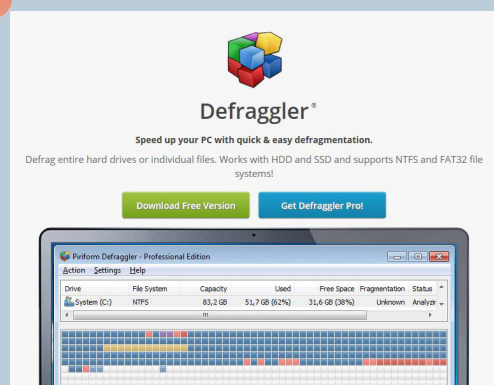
Defraggler®

Speed up your PC with quick & easy defragmentation.

Defrag entire hard drives or individual files. Works with HDD and SSD and supports NTFS and FAT32 file systems!

Download Free Version

Get Defraggler Pro!

Piriform Defraggler - Professional Edition

Action Settings Help

| Drive | File System | Capacity | Used | Free Space | Fragmentation | Status |
|---|---|---|---|---|---|---|
| System (C:) | NTFS | 83,2 GB | 51,7 GB (62%) | 31,6 GB (38%) | Unknown | Analyzir |